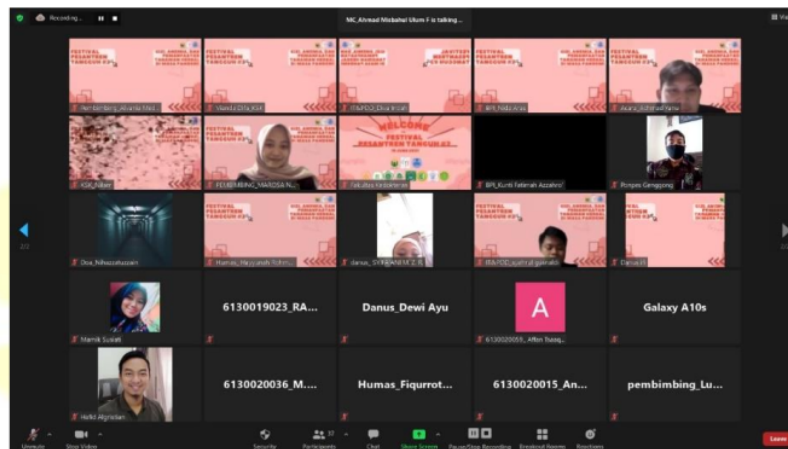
Recording...

MC_Ahmad Misbahul Ulum F is talking...

FESTIVAL PESANTREN TANGGUH KE-3

Pembimbing_Alvania Nisa

Wanda Dita_KSK

IT&PDD_Dwa Intan

BPI_Nida Aras

Azaru_Ikhsan Yatra

KSK_Fiber

PEMBIMBING_MAROSA N...

WELCOME FESTIVAL PESANTREN TANGGUH KE-3

Fakultas Kedokteran

BPI_Kunti Fatimah Azzahro

Pongas Genggong

Dea_Nihayatuzzain

Humas_Hayyanah Fithri...

danus_SYIFA ANIYA 2.15

IT&PDD_qoiful gunadi

Danus03

Manik Suciati

6130019023_RA...

Danus_Dewi Ayu

A

6130020055_Afton Yuzag...

Galaxy A10s

Haikal Alyroldan

6130020036_M....

Humas_Fiqurrot...

6130020015_An...

pembimbing_Lu...

Unmute

Stop Video

Security

Participants 37

Chat

Share Screen

Pause/Stop Recording

Breakout Rooms

Reactions

Leave

2/2

2/2